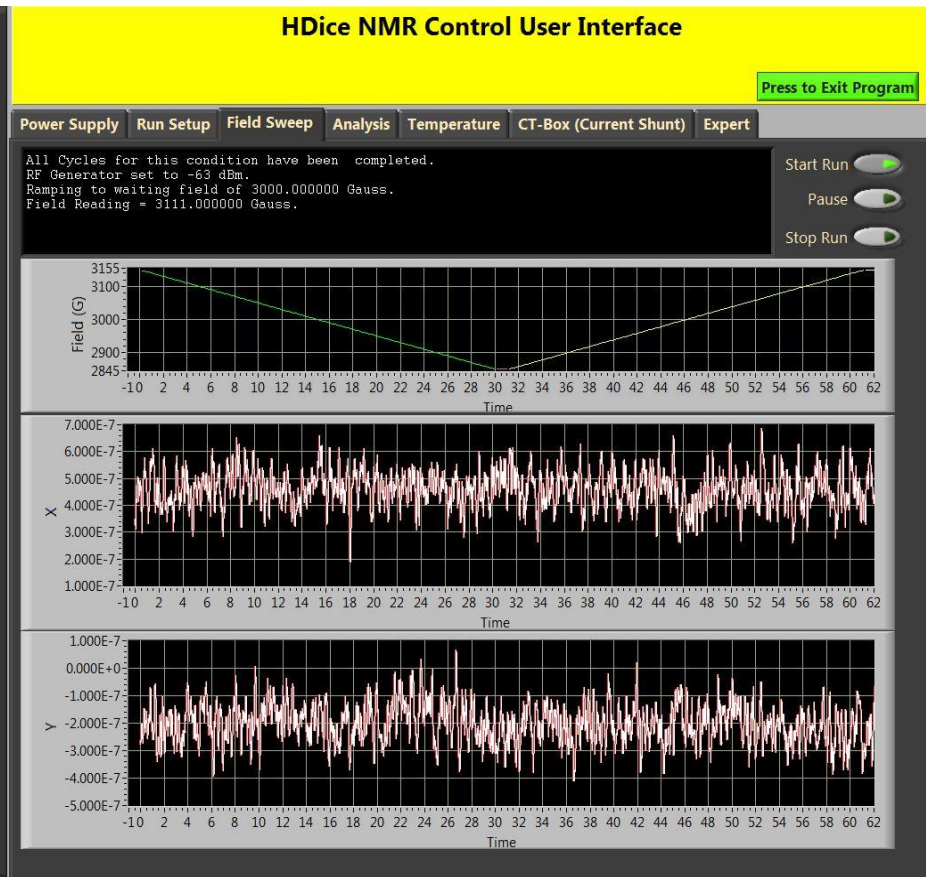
HDice NMR Control User Interface

Press to Exit Program

Power Supply | Run Setup | Field Sweep | Analysis | Temperature | CT-Box (Current Shunt) | Expert

All Cycles for this condition have been  completed.
RF Generator set to -63 dBm.
Ramping to waiting field of 3000.000000 Gauss.
Field Reading = 3111.000000 Gauss.

Start Run
Pause
Stop Run

Field (G)
3155
3100
3000
2900
2845
-10 2 4 6 8 10 12 14 16 18 20 22 24 26 28 30 32 34 36 38 40 42 44 46 48 50 52 54 56 58 60 62
Time

X
7.000E-7
6.000E-7
5.000E-7
4.000E-7
3.000E-7
2.000E-7
1.000E-7
-10 2 4 6 8 10 12 14 16 18 20 22 24 26 28 30 32 34 36 38 40 42 44 46 48 50 52 54 56 58 60 62
Time

Y
1.000E-7
0.000E+0
-1.000E-7
-2.000E-7
-3.000E-7
-4.000E-7
-5.000E-7
-10 2 4 6 8 10 12 14 16 18 20 22 24 26 28 30 32 34 36 38 40 42 44 46 48 50 52 54 56 58 60 62
Time